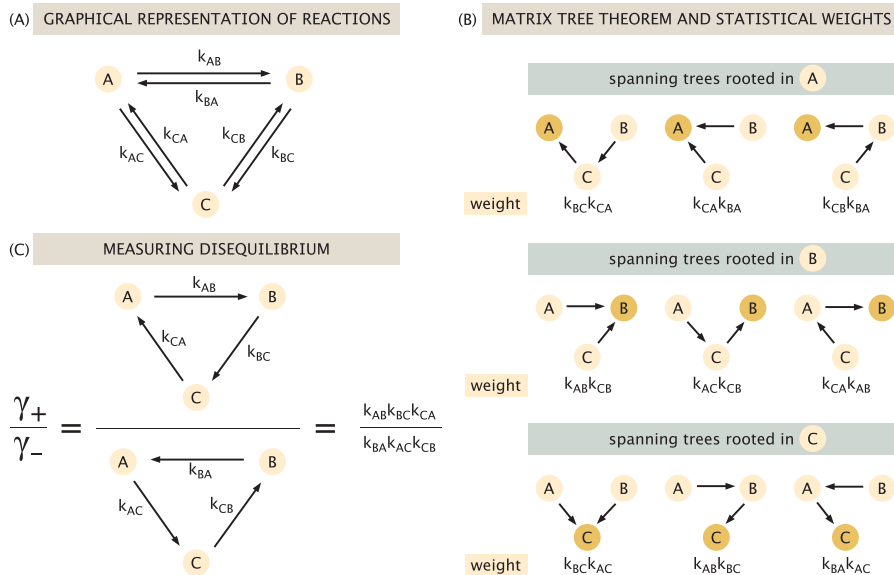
(A) GRAPHICAL REPRESENTATION OF REACTIONS

A $k_{AB}$ B
$k_{BA}$
$k_{CA}$ $k_{CB}$
$k_{AC}$ $k_{BC}$
C

(B) MATRIX TREE THEOREM AND STATISTICAL WEIGHTS

spanning trees rooted in A

A B C A B C A B C

weight $k_{BC}k_{CA}$ $k_{CA}k_{BA}$ $k_{CB}k_{BA}$

spanning trees rooted in B

A B C A B C A B C

weight $k_{AB}k_{CB}$ $k_{AC}k_{CB}$ $k_{CA}k_{AB}$

spanning trees rooted in C

A B C A B C A B C

weight $k_{BC}k_{AC}$ $k_{AB}k_{BC}$ $k_{BA}k_{AC}$

(C) MEASURING DISEQUILIBRIUM

A $k_{AB}$ B
$k_{CA}$ $k_{BC}$
C

$\frac{\gamma_+}{\gamma_-}$ = = $\frac{k_{AB}k_{BC}k_{CA}}{k_{BA}k_{AC}k_{CB}}$

A $k_{BA}$ B
$k_{AC}$ $k_{CB}$
C